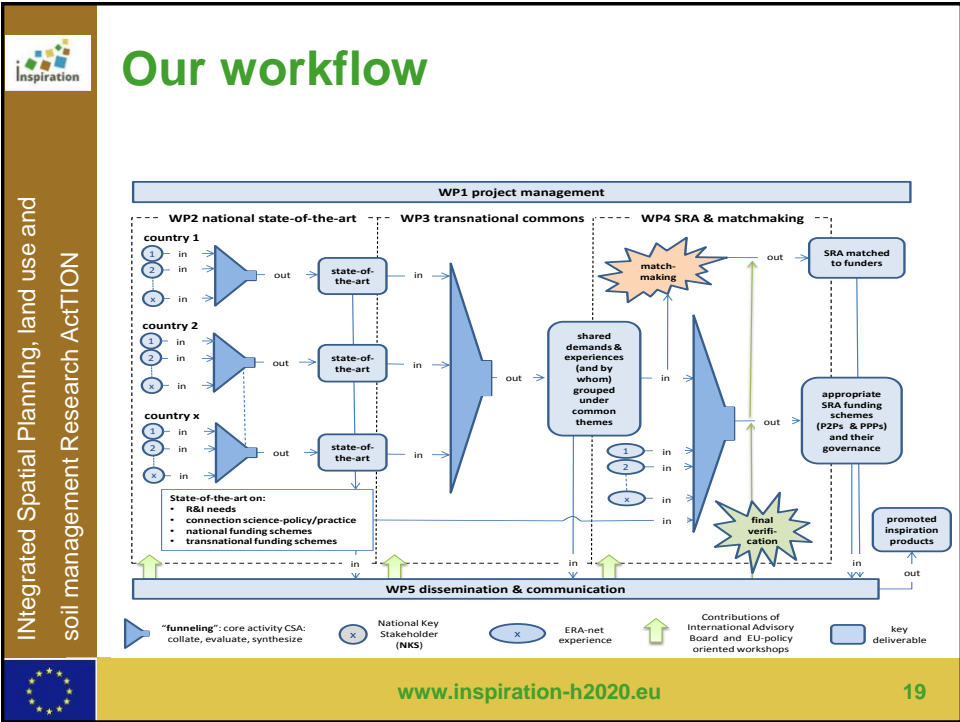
Inspiration

Our workflow

INtegrated Spatial PlannIng, land use and soil management Research ActTION

WP1 project management

WP2 national state-of-the-art

WP3 transnational commons

WP4 SRA & matchmaking

country 1
1 in
2 in
x in
out
state-of-the-art
in

country 2
1 in
2 in
x in
out
state-of-the-art
in

country x
1 in
2 in
x in
out
state-of-the-art
in

out
shared demands & experiences (and by whom) grouped under common themes

match-making
out
SRA matched to funders

in
1 in
2 in
x in
in
out
appropriate SRA funding schemes (P2Ps & PPPs) and their governance

final verifi-cation

promoted inspiration products

State-of-the-art on:
• R&I needs
• connection science-policy/practice
• national funding schemes
• transnational funding schemes

in
in
in
out

WP5 dissemination & communication

"funneling": core activity CSA: collate, evaluate, synthesize

x National Key Stakeholder (NKS)

x ERA-net experience

Contributions of International Advisory Board and EU-policy oriented workshops

key deliverable

www.inspiration-h2020.eu

19